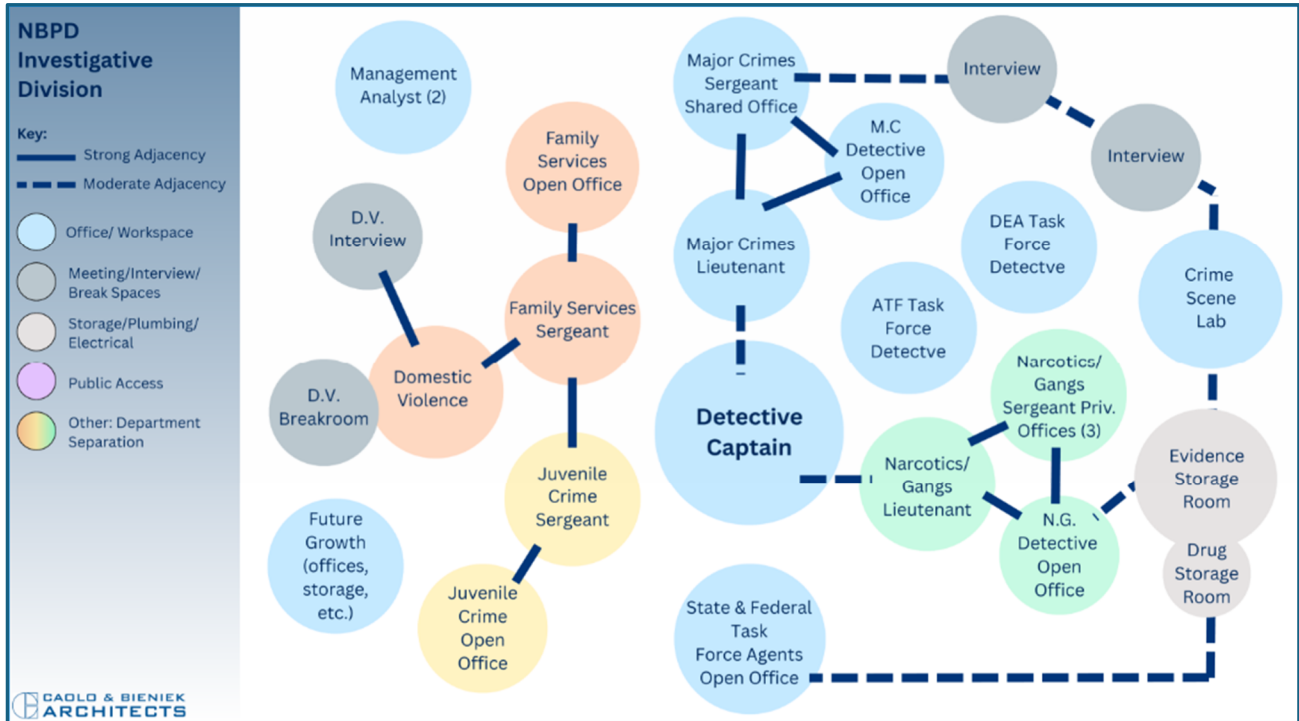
NBPD Investigative Division

Key:
Strong Adjacency
Moderate Adjacency
Office/ Workspace
Meeting/Interview/ Break Spaces
Storage/Plumbing/ Electrical
Public Access
Other: Department Separation

CAOLO & BIENIEK ARCHITECTS

Management Analyst (2)

Family Services Open Office

D.V. Interview

Family Services Sergeant

Domestic Violence

D.V. Breakroom

Juvenile Crime Sergeant

Future Growth (offices, storage, etc.)

Juvenile Crime Open Office

Major Crimes Sergeant Shared Office

M.C Detective Open Office

Major Crimes Lieutenant

Detective Captain

ATF Task Force Detectve

DEA Task Force Detectve

Interview

Interview

Crime Scene Lab

Narcotics/ Gangs Sergeant Priv. Offices (3)

Narcotics/ Gangs Lieutenant

N.G. Detective Open Office

Evidence Storage Room

Drug Storage Room

State & Federal Task Force Agents Open Office